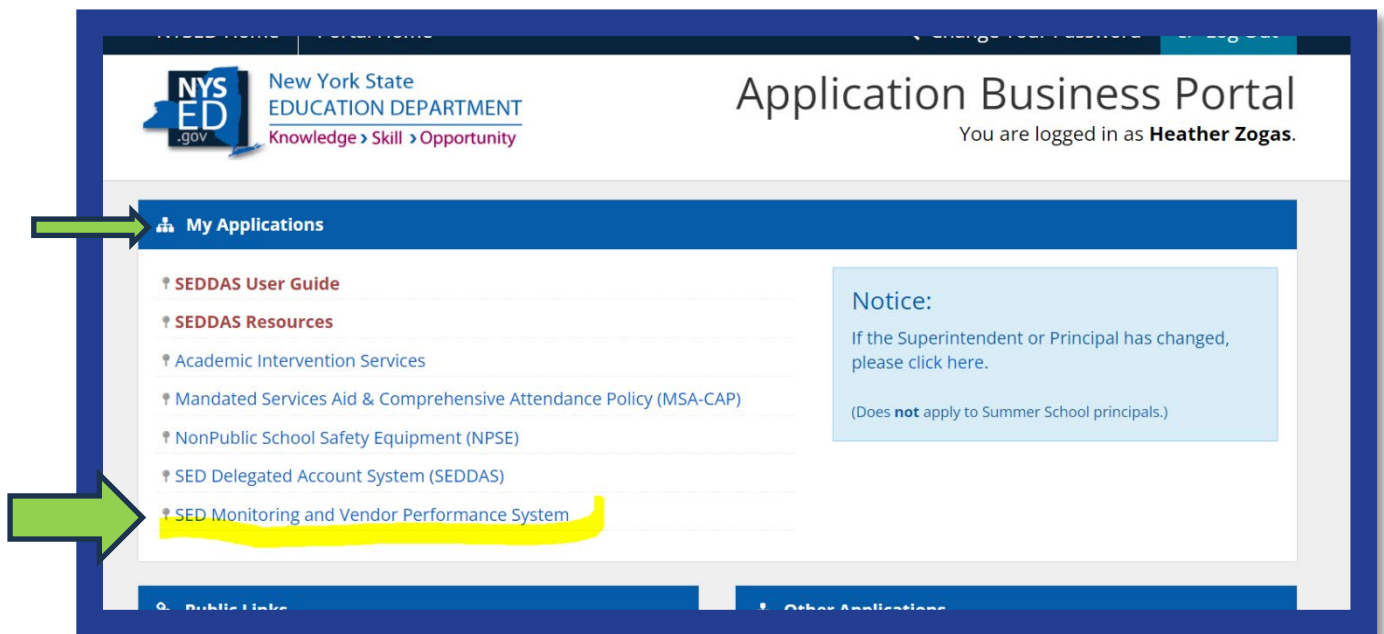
NYSED Home | Portal Home

Change Your Password | Log Out

NYS ED .gov

New York State EDUCATION DEPARTMENT Knowledge › Skill › Opportunity

Application Business Portal

You are logged in as **Heather Zogas**.

My Applications

SEDDAS User Guide

SEDDAS Resources

Academic Intervention Services

Mandated Services Aid & Comprehensive Attendance Policy (MSA-CAP)

NonPublic School Safety Equipment (NPSE)

SED Delegated Account System (SEDDAS)

SED Monitoring and Vendor Performance System

Notice:

If the Superintendent or Principal has changed, please click here.

(Does **not** apply to Summer School principals.)

Public Links

Other Applications